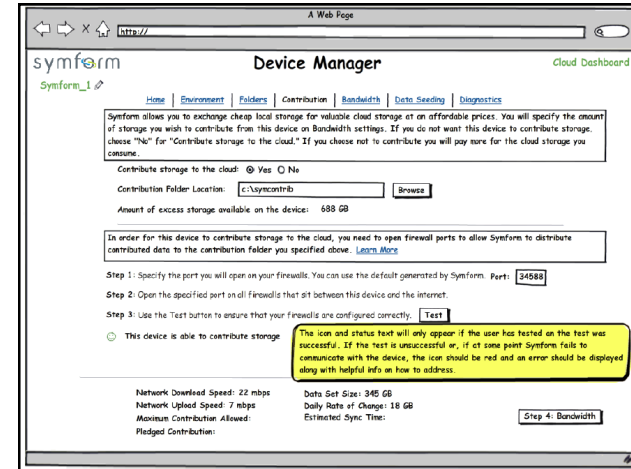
A Web Page

http://

symform

Device Manager

Cloud Dashboard

Symform_1

Home | Environment | Folders | Contribution | Bandwidth | Data Seeding | Diagnostics

Symform allows you to exchange cheap local storage for valuable cloud storage at an affordable prices. You will specify the amount of storage you wish to contribute from this device on Bandwidth settings. If you do not want this device to contribute storage, choose "No" for "Contribute storage to the cloud." If you choose not to contribute you will pay more for the cloud storage you consume.

Contribute storage to the cloud: Yes No

Contribution Folder Location: c:\symcontrib Browse

Amount of excess storage available on the device: 688 GB

In order for this device to contribute storage to the cloud, you need to open firewall ports to allow Symform to distribute contributed data to the contribution folder you specified above. Learn More

Step 1: Specify the port you will open on your firewalls. You can use the default generated by Symform. Port: 34588

Step 2: Open the specified port on all firewalls that sit between this device and the internet.

Step 3: Use the Test button to ensure that your firewalls are configured correctly. Test

This device is able to contribute storage

The icon and status text will only appear if the user has tested an the test was successful. If the test is unsuccessful or, if at some point Symform fails to communicate with the device, the icon should be red and an error should be displayed along with helpful info on how to address.

Network Download Speed: 22 mbps
Network Upload Speed: 7 mbps
Maximum Contribution Allowed:
Pledged Contribution:

Data Set Size: 345 GB
Daily Rate of Change: 18 GB
Estimated Sync Time:

Step 4: Bandwidth